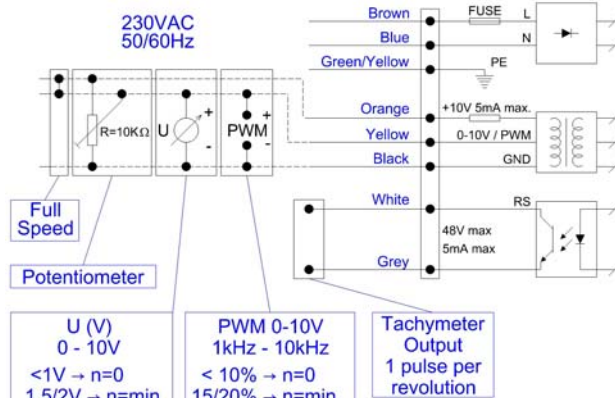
230VAC
50/60Hz

Brown
Blue
Green/Yellow
Orange
Yellow
Black
White
Grey

FUSE
L
N
PE
+10V 5mA max.
0-10V / PWM
GND
RS
48V max
5mA max

R=10KΩ
U
+
-
PWM
+
-

Full Speed

Potentiometer

U (V)
0 - 10V
<1V → n=0
1.5/2V → n=min

PWM 0-10V
1kHz - 10kHz
< 10% → n=0
15/20% → n=min

Tachymeter Output
1 pulse per revolution